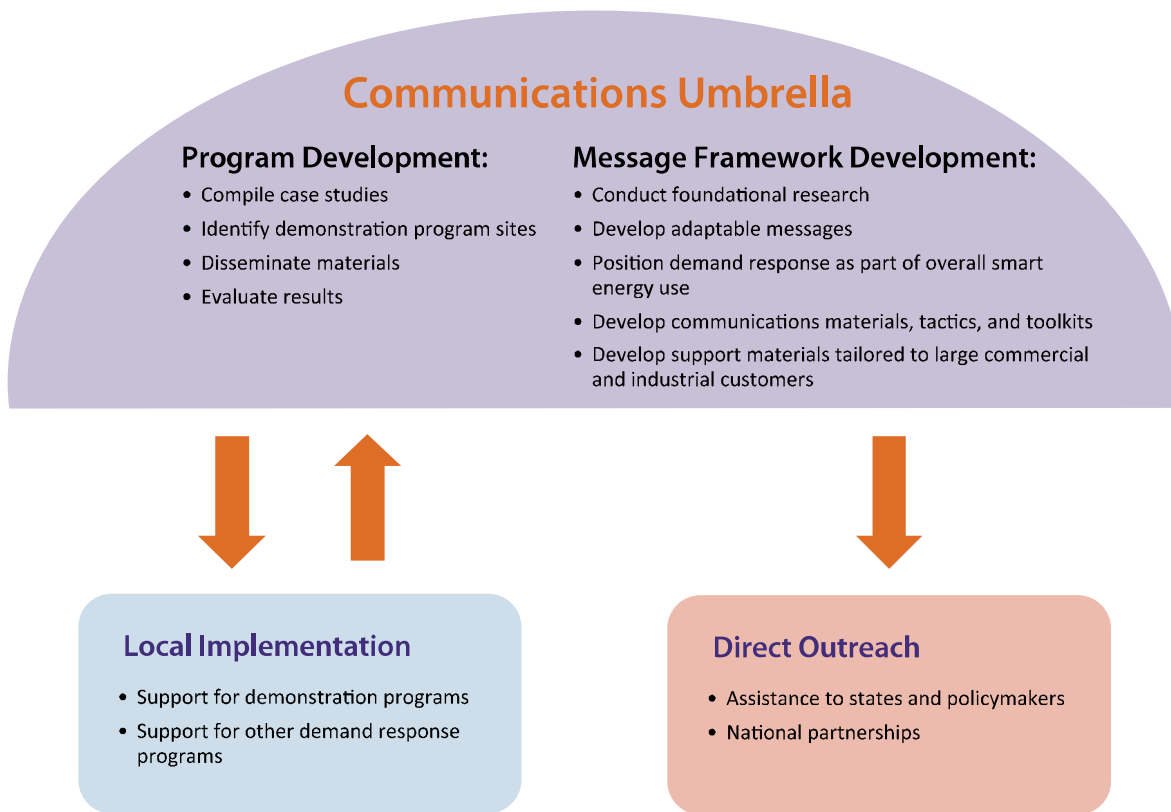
Communications Umbrella

Program Development:
- Compile case studies
- Identify demonstration program sites
- Disseminate materials
- Evaluate results

Message Framework Development:
- Conduct foundational research
- Develop adaptable messages
- Position demand response as part of overall smart energy use
- Develop communications materials, tactics, and toolkits
- Develop support materials tailored to large commercial and industrial customers

Local Implementation
- Support for demonstration programs
- Support for other demand response programs

Direct Outreach
- Assistance to states and policymakers
- National partnerships